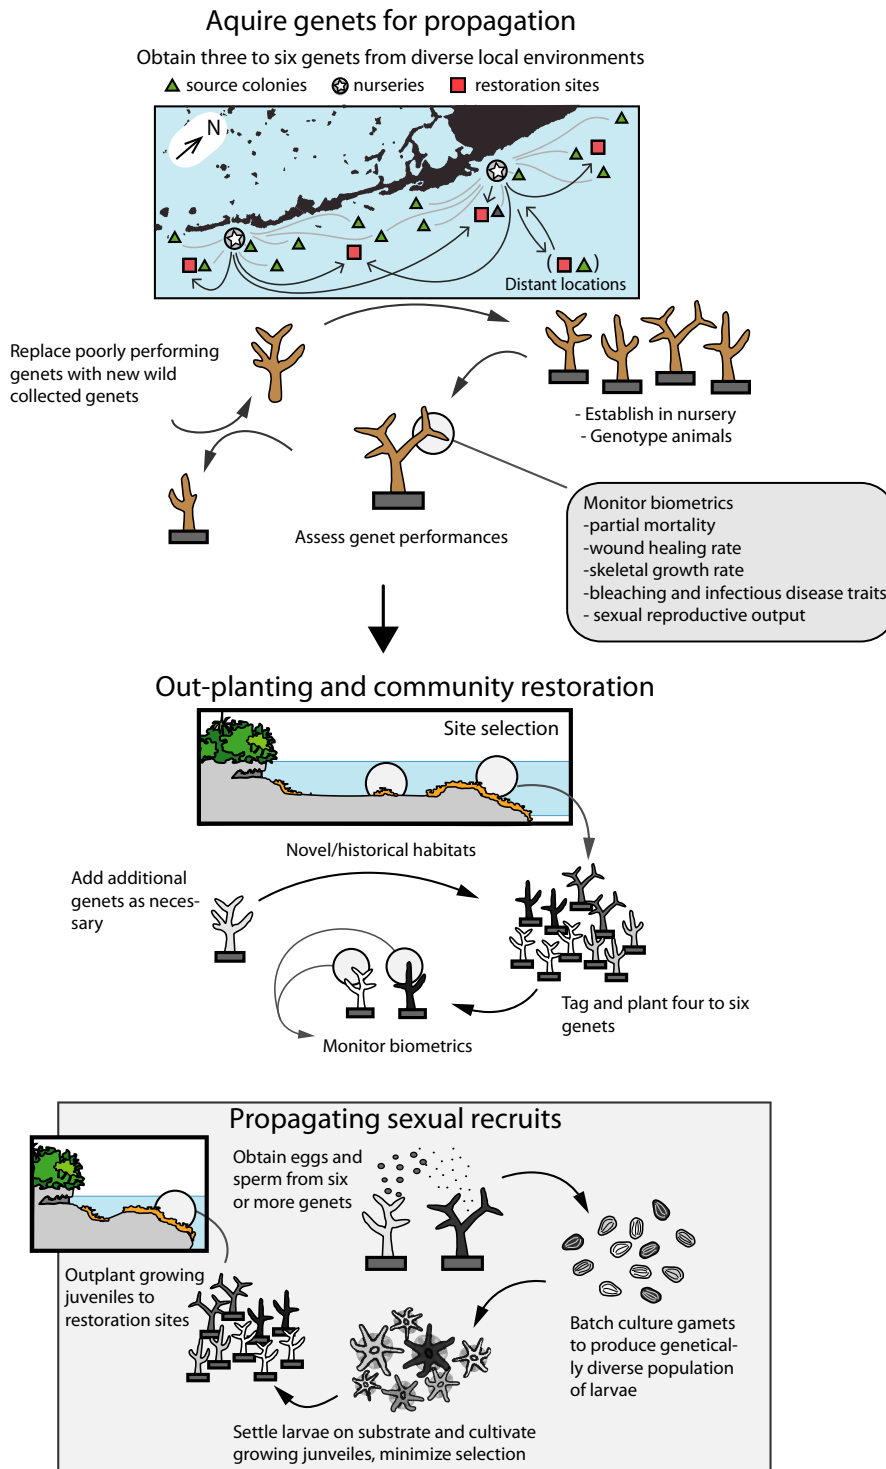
Aquire genets for propagation

Obtain three to six genets from diverse local environments

source colonies nurseries restoration sites

N

( )

Distant locations

Replace poorly performing genets with new wild collected genets

- Establish in nursery
- Genotype animals

Assess genet performances

Monitor biometrics
-partial mortality
-wound healing rate
-skeletal growth rate
-bleaching and infectious disease traits
- sexual reproductive output

Out-planting and community restoration

Site selection

Novel/historical habitats

Add additional genets as necessary

Tag and plant four to six genets

Monitor biometrics

Propagating sexual recruits

Obtain eggs and sperm from six or more genets

Batch culture gamets to produce genetically diverse population of larvae

Outplant growing juveniles to restoration sites

Settle larvae on substrate and cultivate growing junveiles, minimize selection